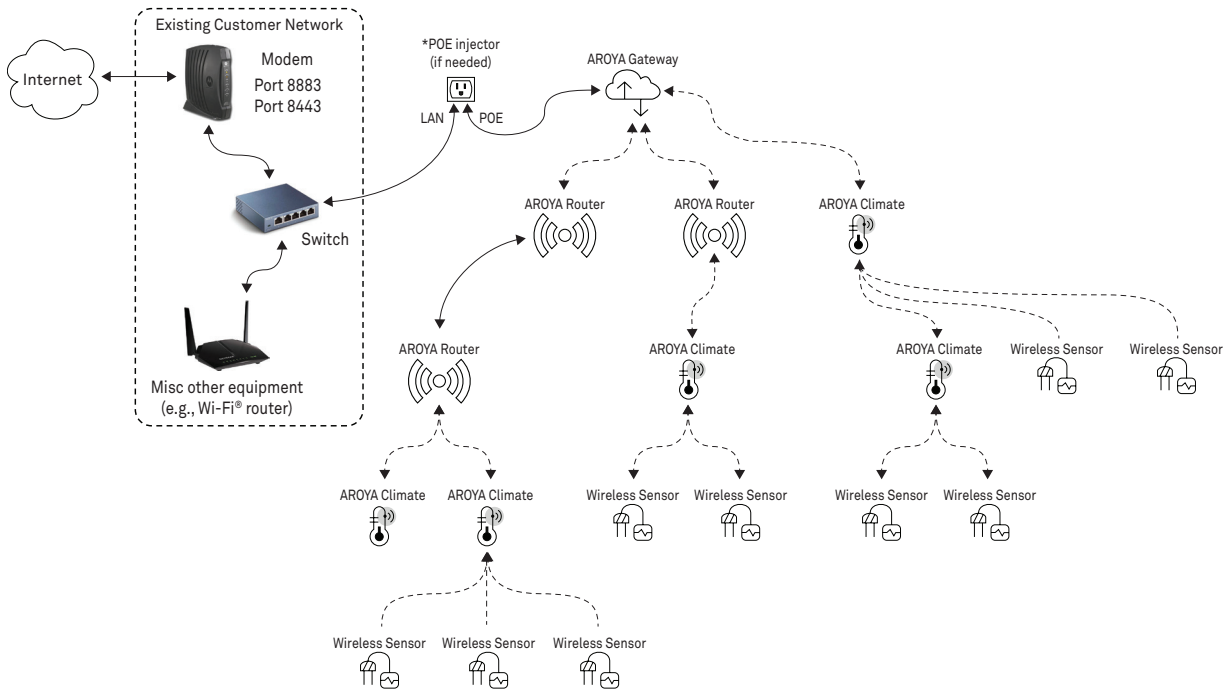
Internet

Existing Customer Network

Modem
Port 8883
Port 8443

Switch

Misc other equipment
(e.g., Wi-Fi® router)

*POE injector
(if needed)

LAN

POE

AROYA Gateway

AROYA Router

AROYA Router

AROYA Climate

AROYA Router

AROYA Climate

AROYA Climate

Wireless Sensor

Wireless Sensor

AROYA Climate

AROYA Climate

Wireless Sensor

Wireless Sensor

Wireless Sensor

Wireless Sensor

Wireless Sensor

Wireless Sensor

Wireless Sensor